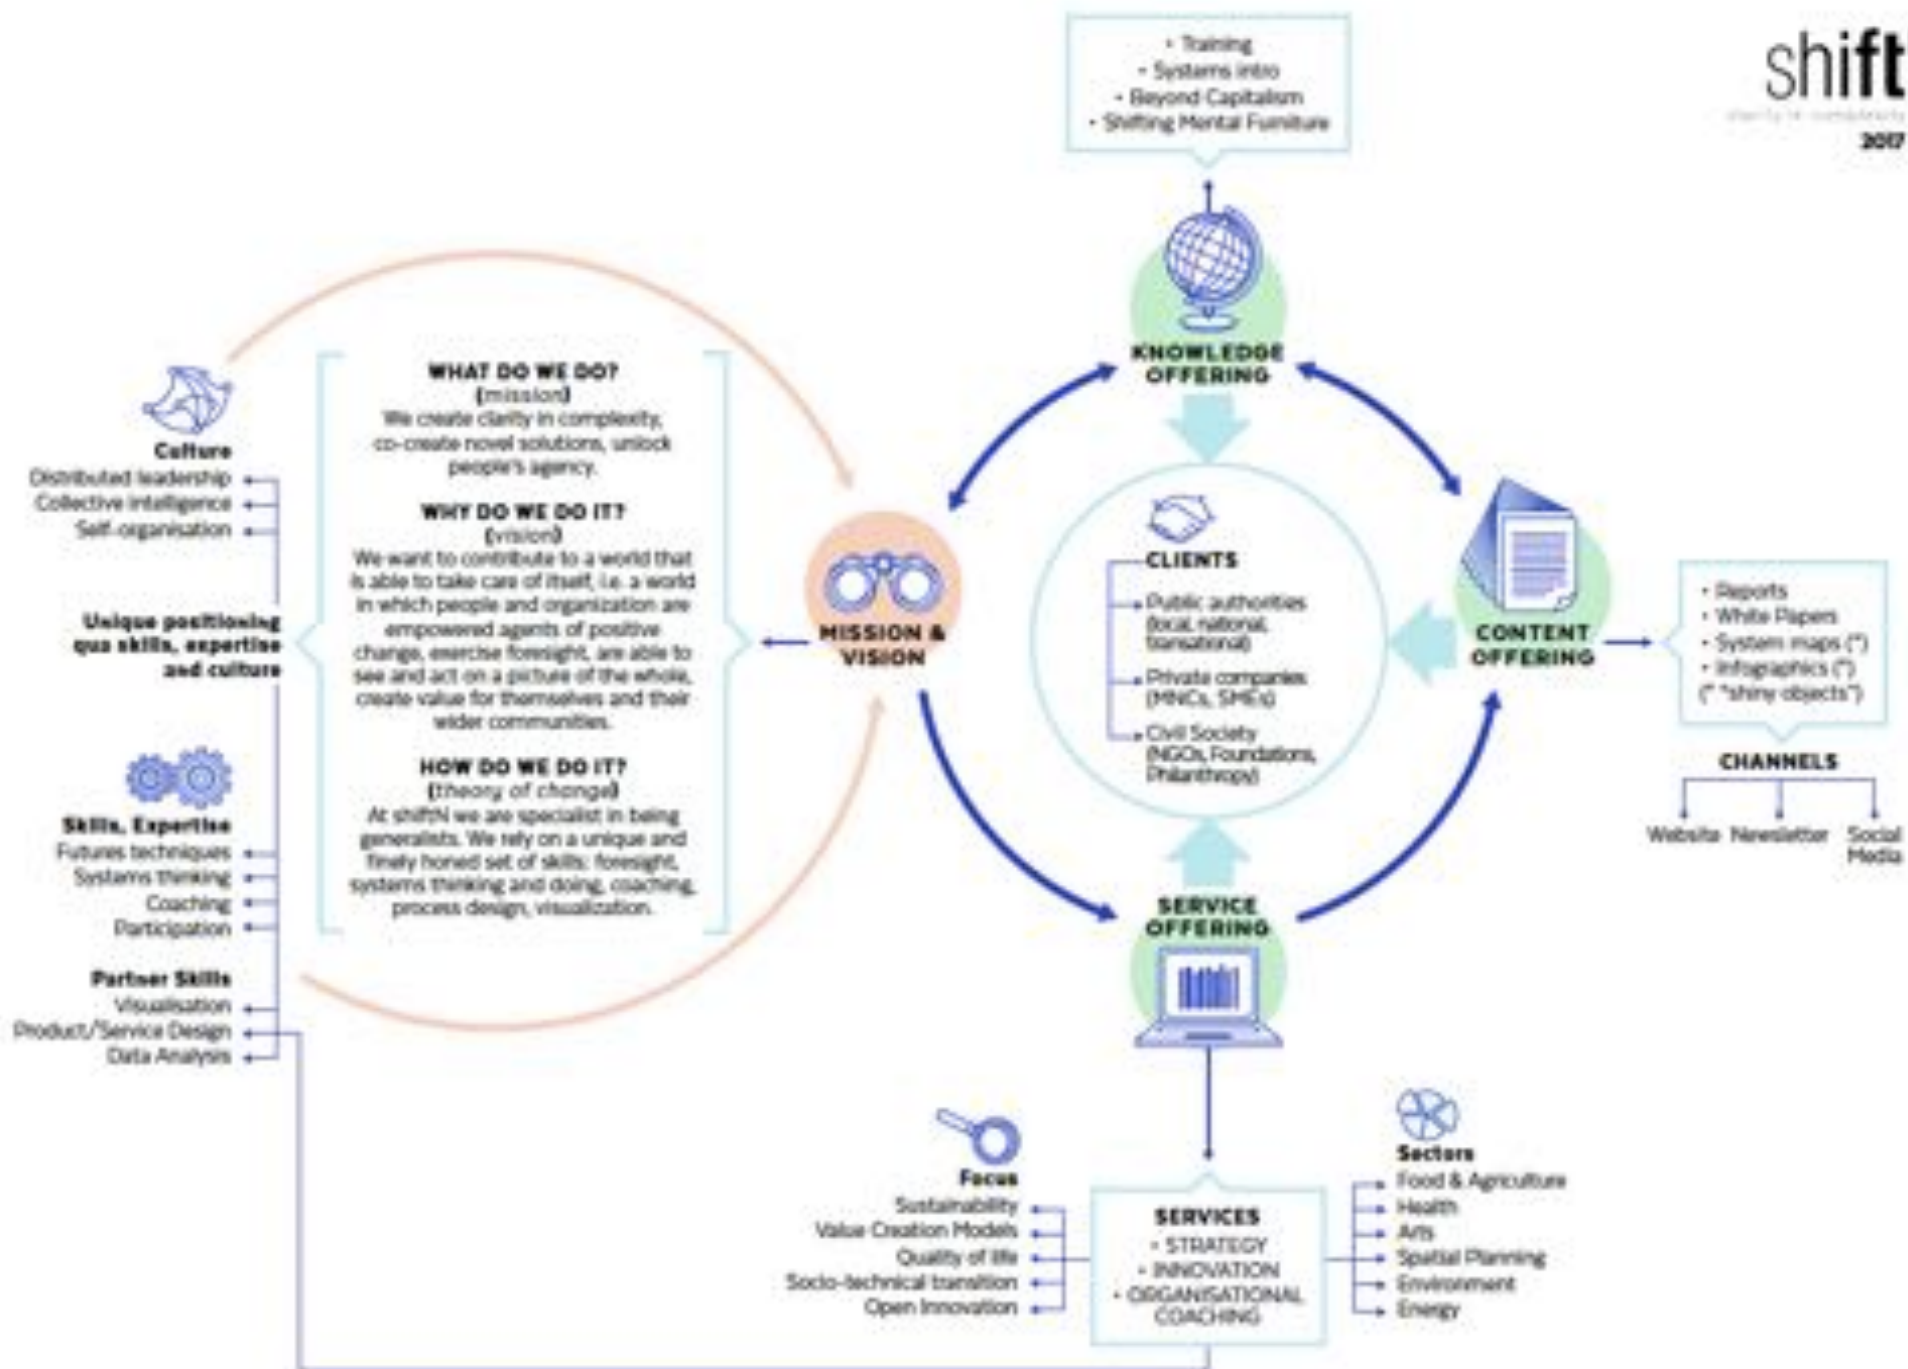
shift
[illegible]
2017

• Training
• Systems intro
• Beyond Capitalism
• Shifting Mental Furniture

KNOWLEDGE OFFERING

Culture
Distributed leadership
Collective intelligence
Self-organisation

Unique positioning qua skills, expertise and culture

Skills, Expertise
Futures techniques
Systems thinking
Coaching
Participation

Partner Skills
Visualisation
Product/Service Design
Data Analysis

WHAT DO WE DO?
(mission)
We create clarity in complexity, co-create novel solutions, unlock people's agency.

WHY DO WE DO IT?
(vision)
We want to contribute to a world that is able to take care of itself, i.e. a world in which people and organization are empowered agents of positive change, exercise foresight, are able to see and act on a picture of the whole, create value for themselves and their wider communities.

HOW DO WE DO IT?
(theory of change)
At shiftN we are specialist in being generalists. We rely on a unique and finely honed set of skills: foresight, systems thinking and doing, coaching, process design, visualization.

MISSION & VISION

CLIENTS
Public authorities (local, national, transnational)
Private companies (MNCs, SMEs)
Civil Society (NGOs, Foundations, Philanthropy)

CONTENT OFFERING

• Reports
• White Papers
• System maps (*)
• Infographics (*)
(* "shiny objects")

CHANNELS
Website Newsletter Social Media

SERVICE OFFERING

Focus
Sustainability
Value Creation Models
Quality of life
Socio-technical transition
Open Innovation

SERVICES
• STRATEGY
• INNOVATION
• ORGANISATIONAL COACHING

Sectors
Food & Agriculture
Health
Arts
Spatial Planning
Environment
Energy